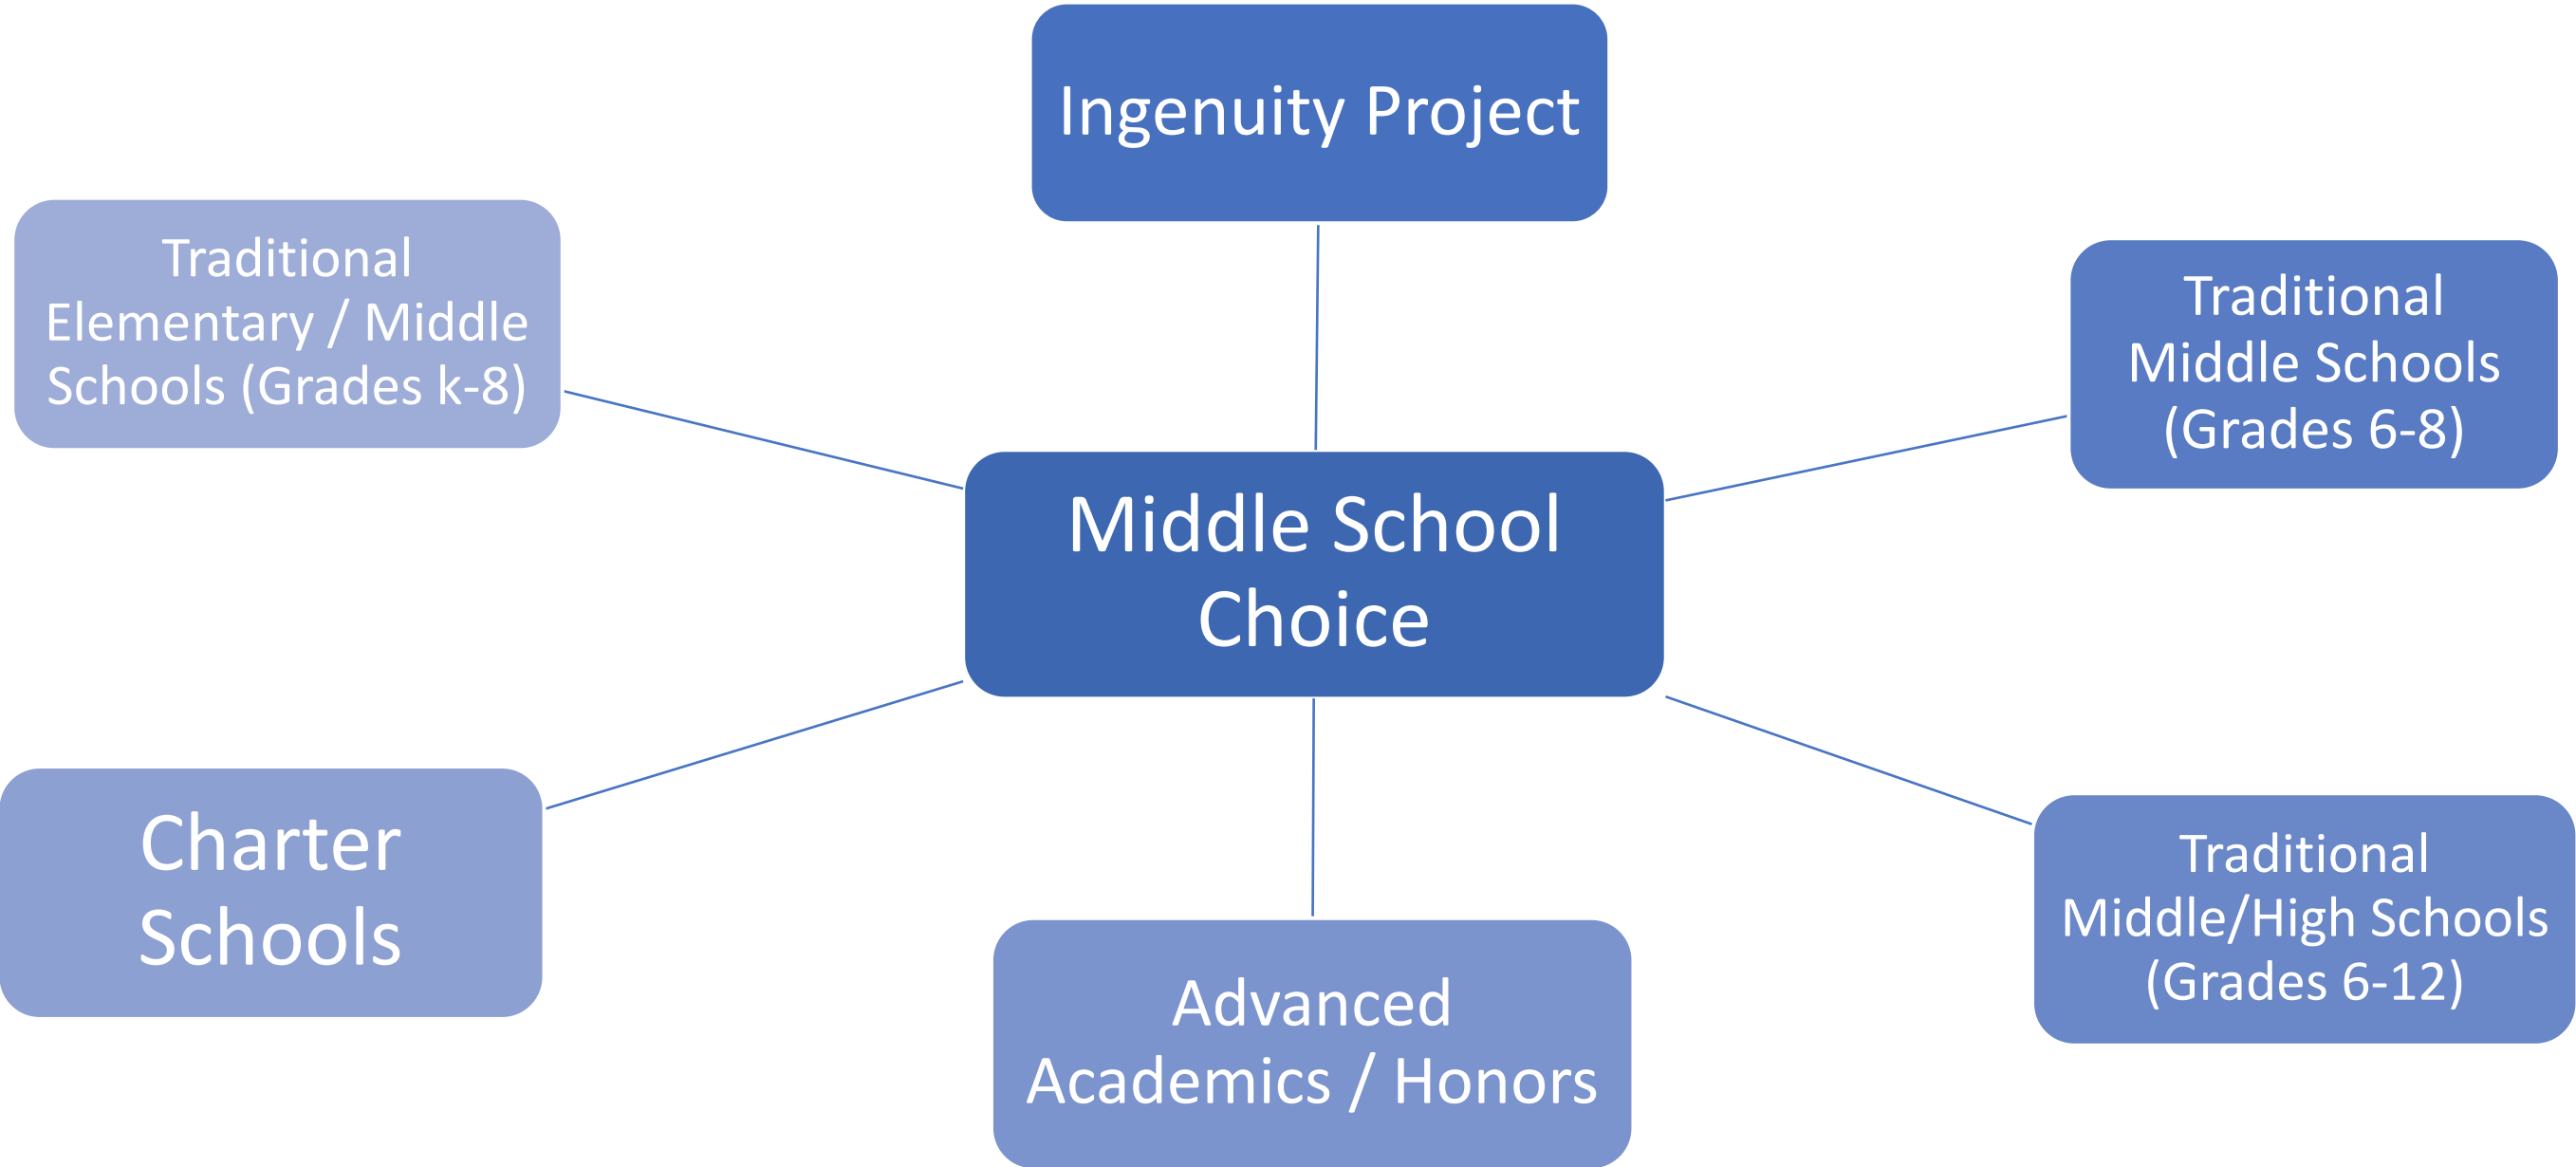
Ingenuity Project

Traditional Elementary / Middle Schools (Grades k-8)

Traditional Middle Schools (Grades 6-8)

Middle School Choice

Charter Schools

Advanced Academics / Honors

Traditional Middle/High Schools (Grades 6-12)